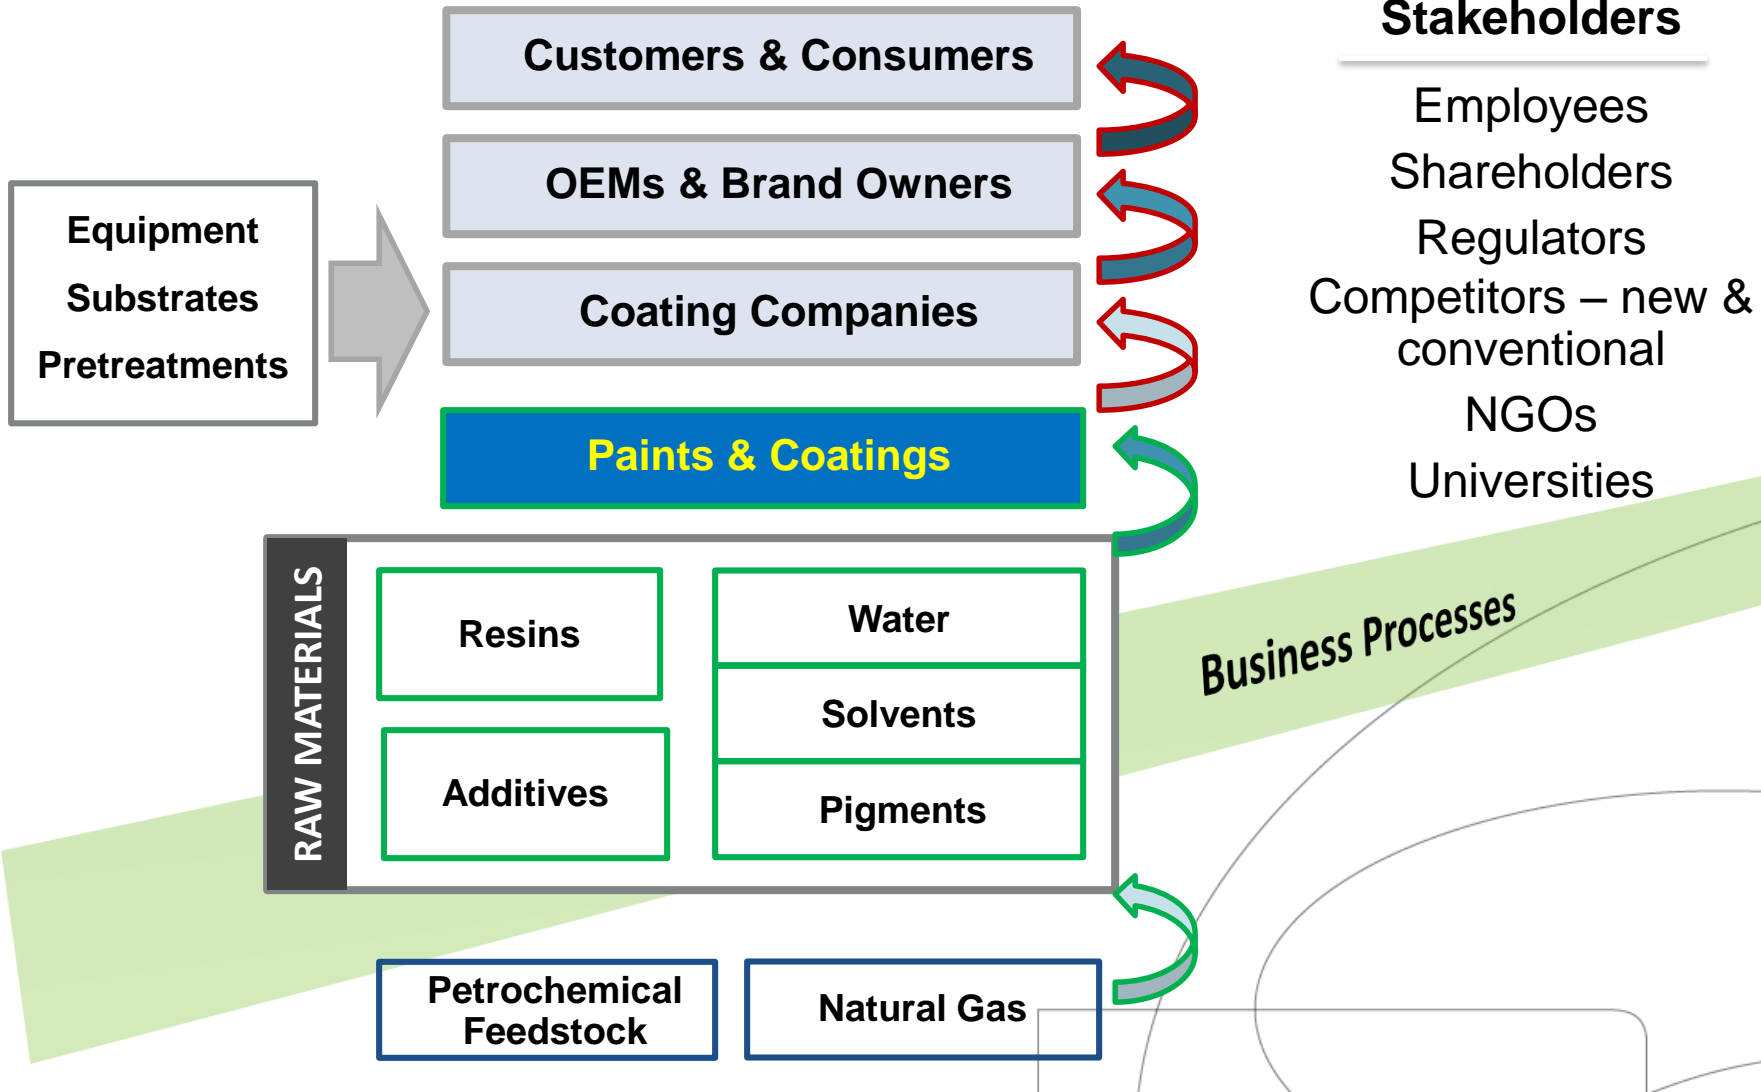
Customers & Consumers

OEMs & Brand Owners

Coating Companies

Paints & Coatings

Equipment

Substrates

Pretreatments

Stakeholders

Employees

Shareholders

Regulators

Competitors – new & conventional

NGOs

Universities

RAW MATERIALS

Resins

Additives

Water

Solvents

Pigments

Business Processes

Petrochemical Feedstock

Natural Gas